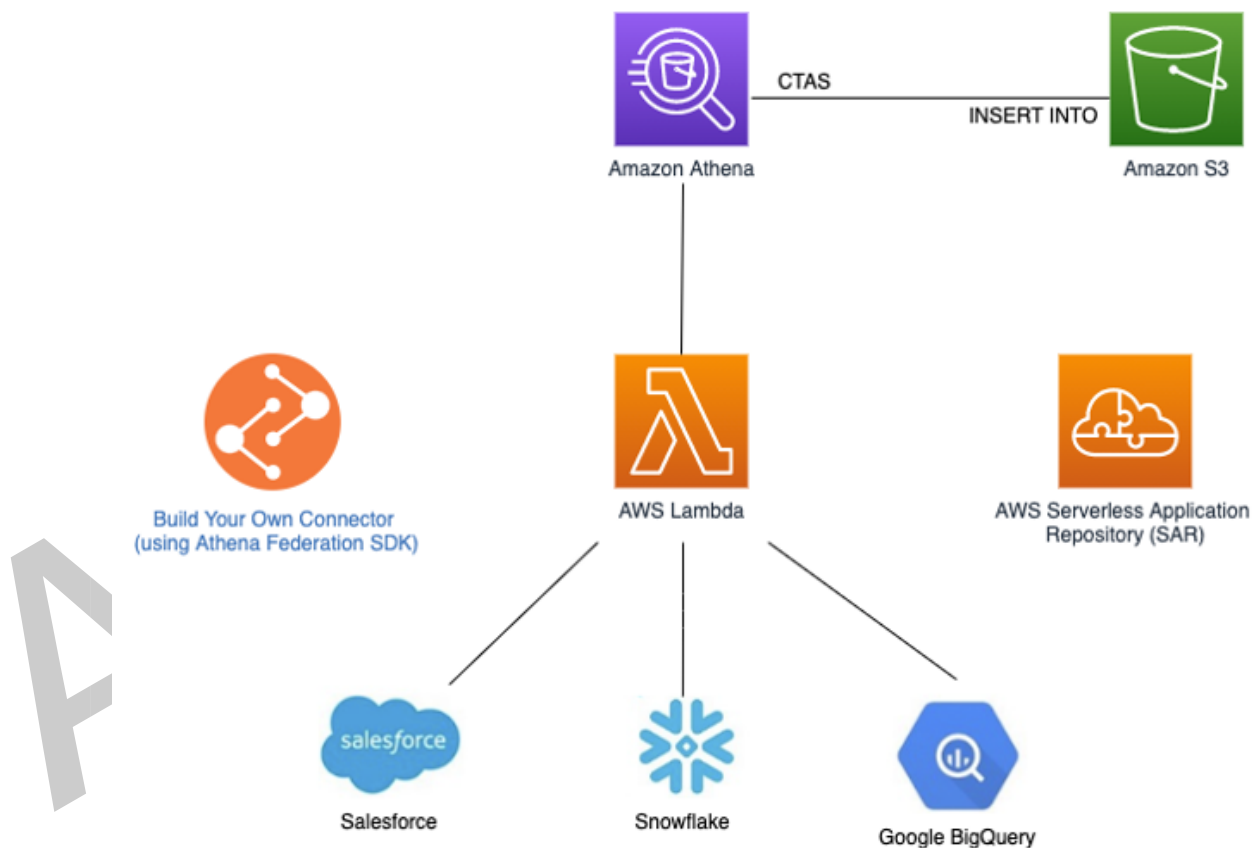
CTAS

INSERT INTO

Amazon Athena

Amazon S3

Build Your Own Connector (using Athena Federation SDK)

AWS Lambda

AWS Serverless Application Repository (SAR)

salesforce

Salesforce

Snowflake

Google BigQuery